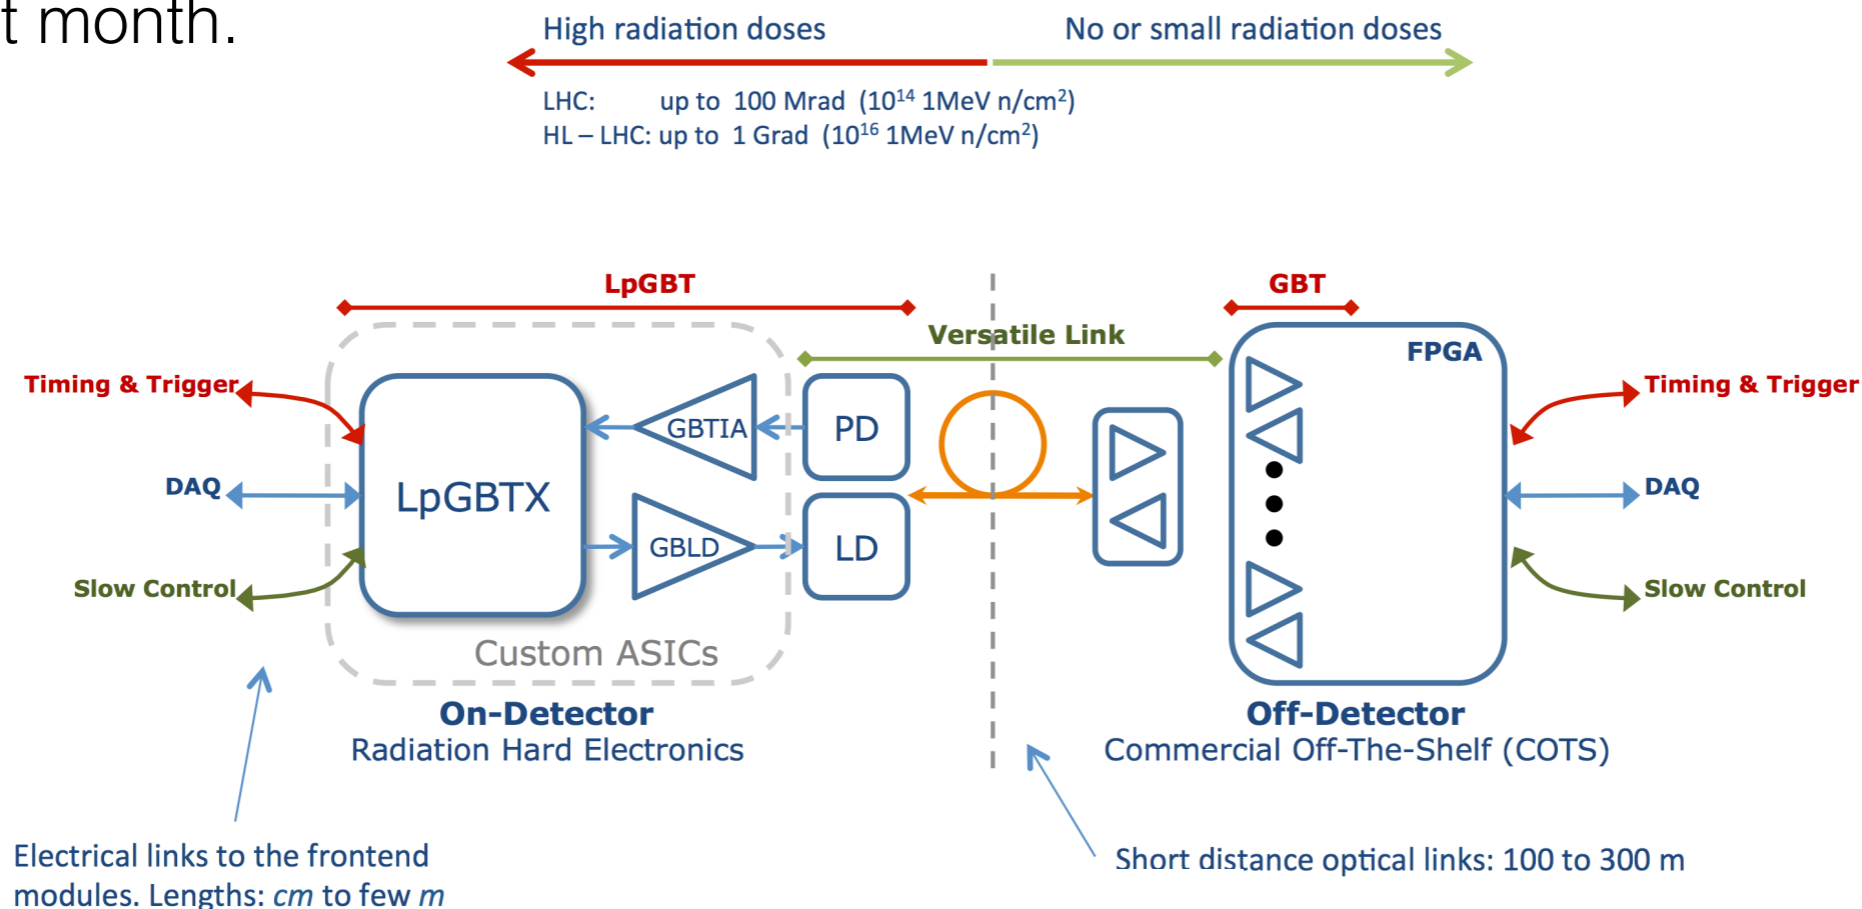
t month.

High radiation doses

No or small radiation doses

LHC: up to 100 Mrad ($10^{14}$ 1MeV n/cm$^2$)
HL – LHC: up to 1 Grad ($10^{16}$ 1MeV n/cm$^2$)

LpGBT

GBT

Versatile Link

FPGA

Timing & Trigger

DAQ

Slow Control

LpGBTX

GBTIA

GBLD

PD

LD

Timing & Trigger

DAQ

Slow Control

Custom ASICs

On-Detector
Radiation Hard Electronics

Off-Detector
Commercial Off-The-Shelf (COTS)

Electrical links to the frontend modules. Lengths: *cm* to few *m*

Short distance optical links: 100 to 300 m